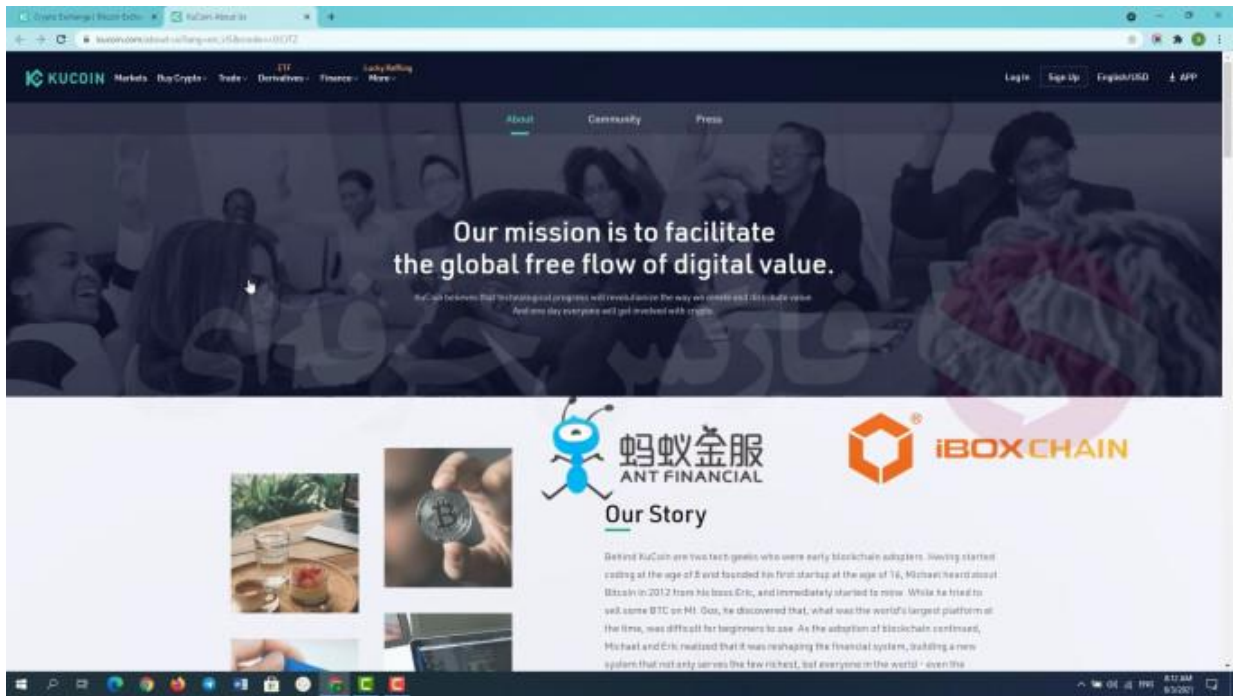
Crypto Exchange | Bitcoin Excha... KuCoin About Us

kucoin.com/about-us?lang=en_US&code=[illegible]

KUCOIN Markets Buy Crypto Trade ETF Derivatives Finance Lucky Raffling More

Log In Sign Up English/USD APP

About Community Press

Our mission is to facilitate the global free flow of digital value.

KuCoin believes that technological progress will revolutionize the way we create and distribute value. And one day everyone will get involved with crypto.

蚂蚁金服 ANT FINANCIAL

iBOXCHAIN

Our Story

Behind KuCoin are two tech geeks who were early blockchain adopters. Having started coding at the age of 8 and founded his first startup at the age of 16, Michael heard about Bitcoin in 2012 from his boss Eric, and immediately started to mine. While he tried to sell some BTC on Mt. Gox, he discovered that, what was the world's largest platform at the time, was difficult for beginners to use. As the adoption of blockchain continued, Michael and Eric realized that it was reshaping the financial system, building a new system that not only serves the few richest, but everyone in the world - even the

8:12 AM
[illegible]